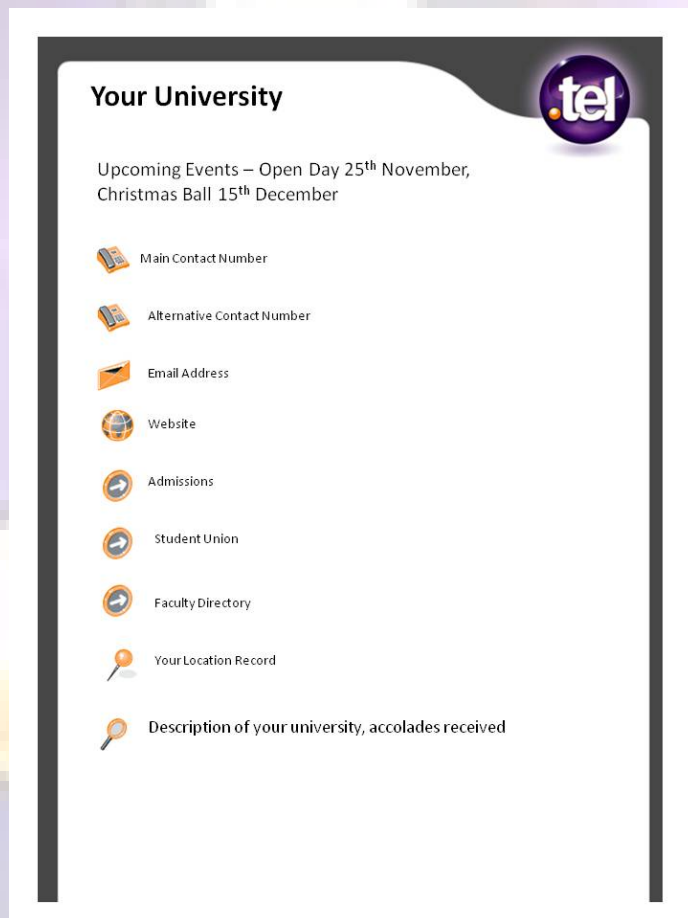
Your University

.tel

Upcoming Events – Open Day 25$^{th}$ November, Christmas Ball 15$^{th}$ December

Main Contact Number

Alternative Contact Number

Email Address

Website

Admissions

Student Union

Faculty Directory

Your Location Record

Description of your university, accolades received